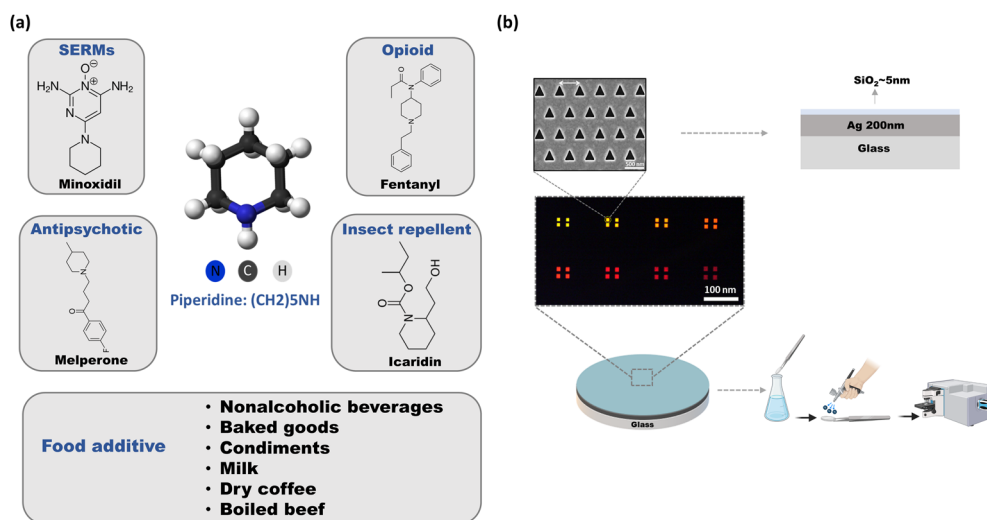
(a)

SERMs

$O^{\ominus}$

$H_2N$ $N^{\oplus}$ $NH_2$

N

N

Minoxidil

Opioid

O N

N

Fentanyl

Antipsychotic

N

O

F

Melperone

N C H

Piperidine: (CH2)5NH

Insect repellent

HO

O

O

N

Icaridin

Food additive

• Nonalcoholic beverages
• Baked goods
• Condiments
• Milk
• Dry coffee
• Boiled beef

(b)

100 nm

$SiO_2$~5nm

Ag 200nm

Glass

100 nm

Glass